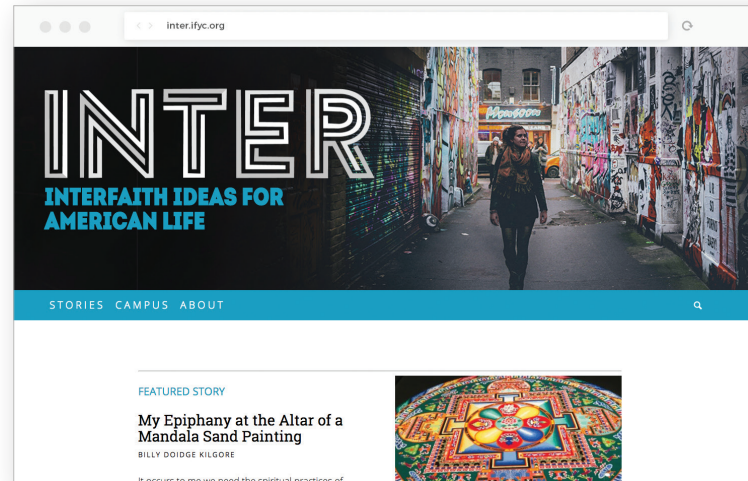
inter.ifyc.org

INTER

INTERFAITH IDEAS FOR AMERICAN LIFE

STORIES CAMPUS ABOUT

FEATURED STORY

My Epiphany at the Altar of a Mandala Sand Painting

BILLY DOIDGE KILGORE

It occurs to me we need the spiritual practices of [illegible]